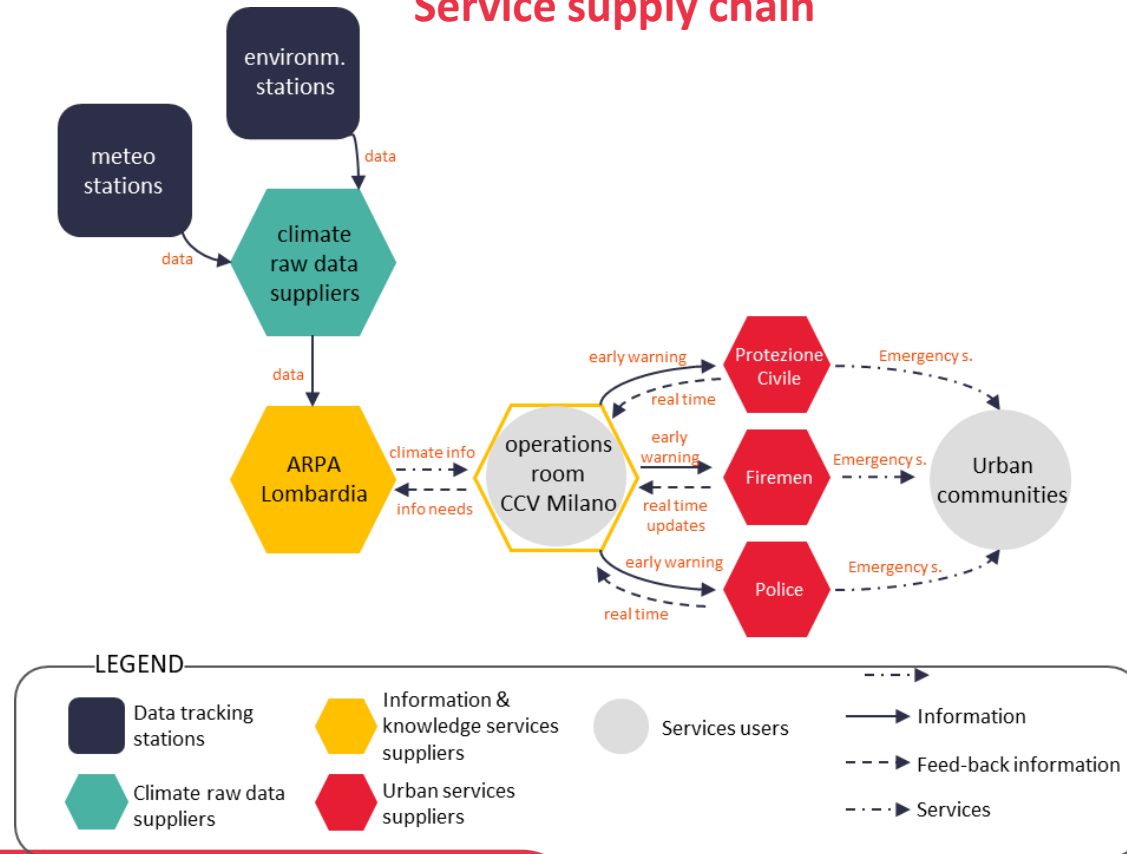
Service supply chain

environm. stations

data

meteo stations

data

climate raw data suppliers

data

ARPA Lombardia

climate info

info needs

operations room CCV Milano

early warning

real time

Protezione Civile

Emergency s.

early warning

real time updates

Firemen

Emergency s.

Urban communities

early warning

real time

Police

Emergency s.

LEGEND

Data tracking stations

Information & knowledge services suppliers

Services users

Information

Feed-back information

Services

Climate raw data suppliers

Urban services suppliers